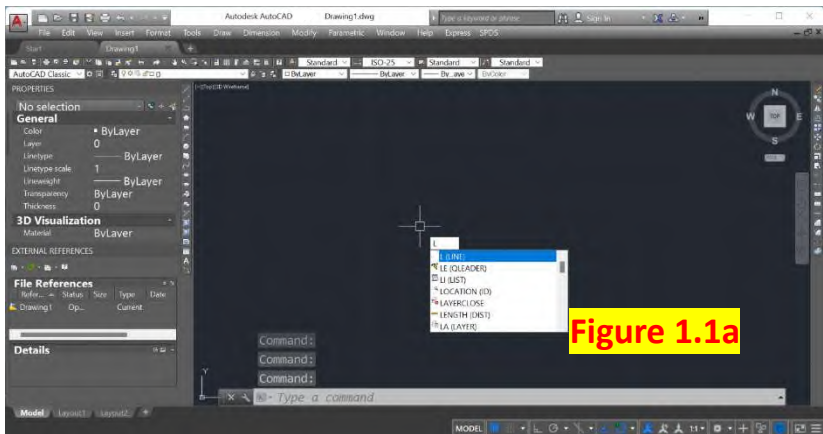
Autodesk AutoCAD Drawing1.dwg Type a keyword or phrase Sign In

File Edit View Insert Format Tools Draw Dimension Modify Parametric Window Help Express SPDS

Start Drawing1

Standard ISO-25 Standard Standard

AutoCAD Classic ByLayer ByLayer ByLayer ByColor

[-][Top][2D Wireframe]

PROPERTIES

No selection

General

Color ByLayer
Layer 0
Linetype ByLayer
Linetype scale 1
Lineweight ByLayer
Transparency ByLayer
Thickness 0

3D Visualization

Material ByLayer

EXTERNAL REFERENCES

File References

Refer... Status Size Type Date
Drawing1 Op... Current

Details

N
W TOP E
S
WCS

L
L (LINE)
LE (QLEADER)
LI (LIST)
LOCATION (ID)
LAYERCLOSE
LENGTH (DIST)
LA (LAYER)

Figure 1.1a

Command:
Command:
Command:

Type a command

Model Layout1 Layout2

MODEL 1:1